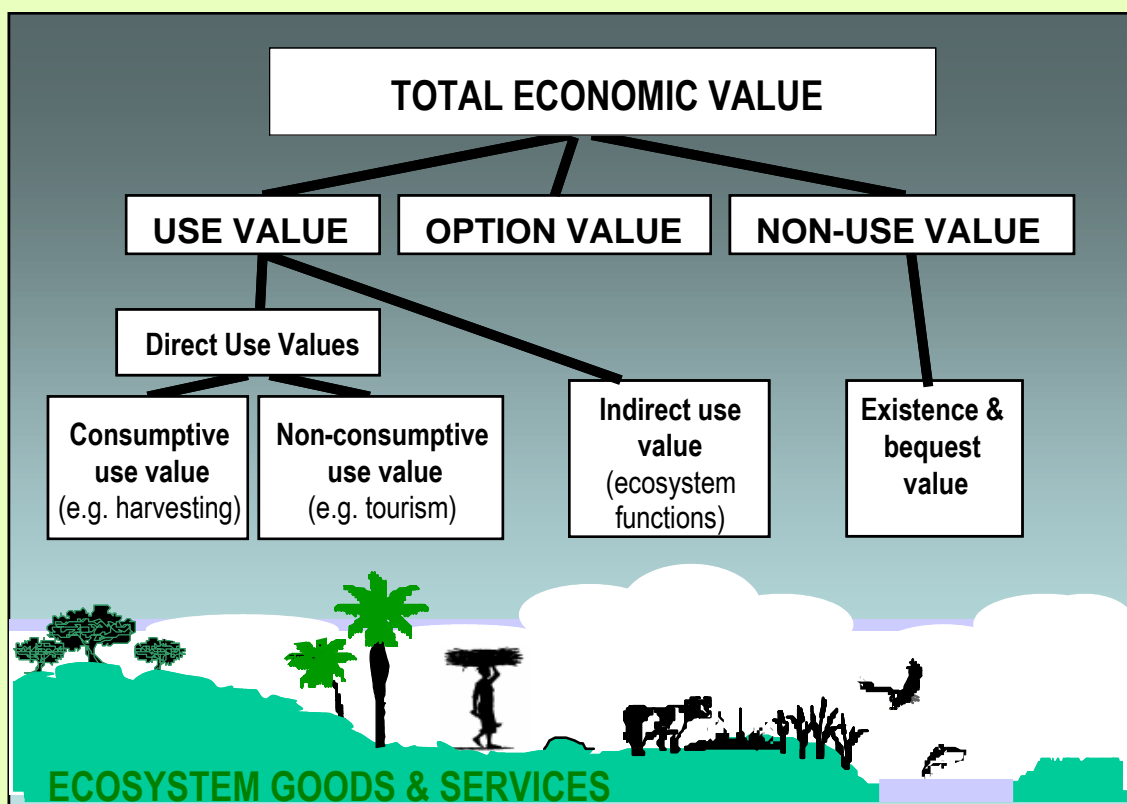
TOTAL ECONOMIC VALUE

USE VALUE

OPTION VALUE

NON-USE VALUE

Direct Use Values

Consumptive use value (e.g. harvesting)

Non-consumptive use value (e.g. tourism)

Indirect use value (ecosystem functions)

Existence & bequest value

ECOSYSTEM GOODS & SERVICES